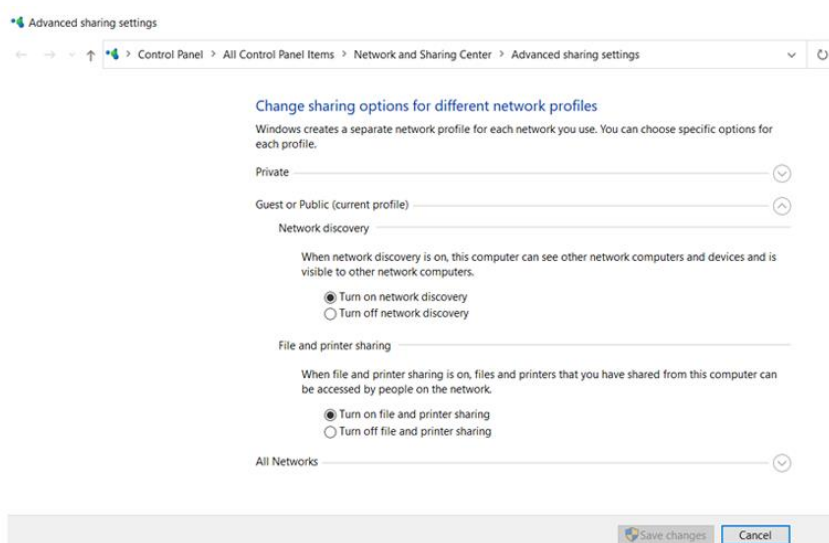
Advanced sharing settings

> Control Panel > All Control Panel Items > Network and Sharing Center > Advanced sharing settings

Change sharing options for different network profiles

Windows creates a separate network profile for each network you use. You can choose specific options for each profile.

Private

Guest or Public (current profile)

Network discovery

When network discovery is on, this computer can see other network computers and devices and is visible to other network computers.

Turn on network discovery
Turn off network discovery

File and printer sharing

When file and printer sharing is on, files and printers that you have shared from this computer can be accessed by people on the network.

Turn on file and printer sharing
Turn off file and printer sharing

All Networks

Save changes
Cancel